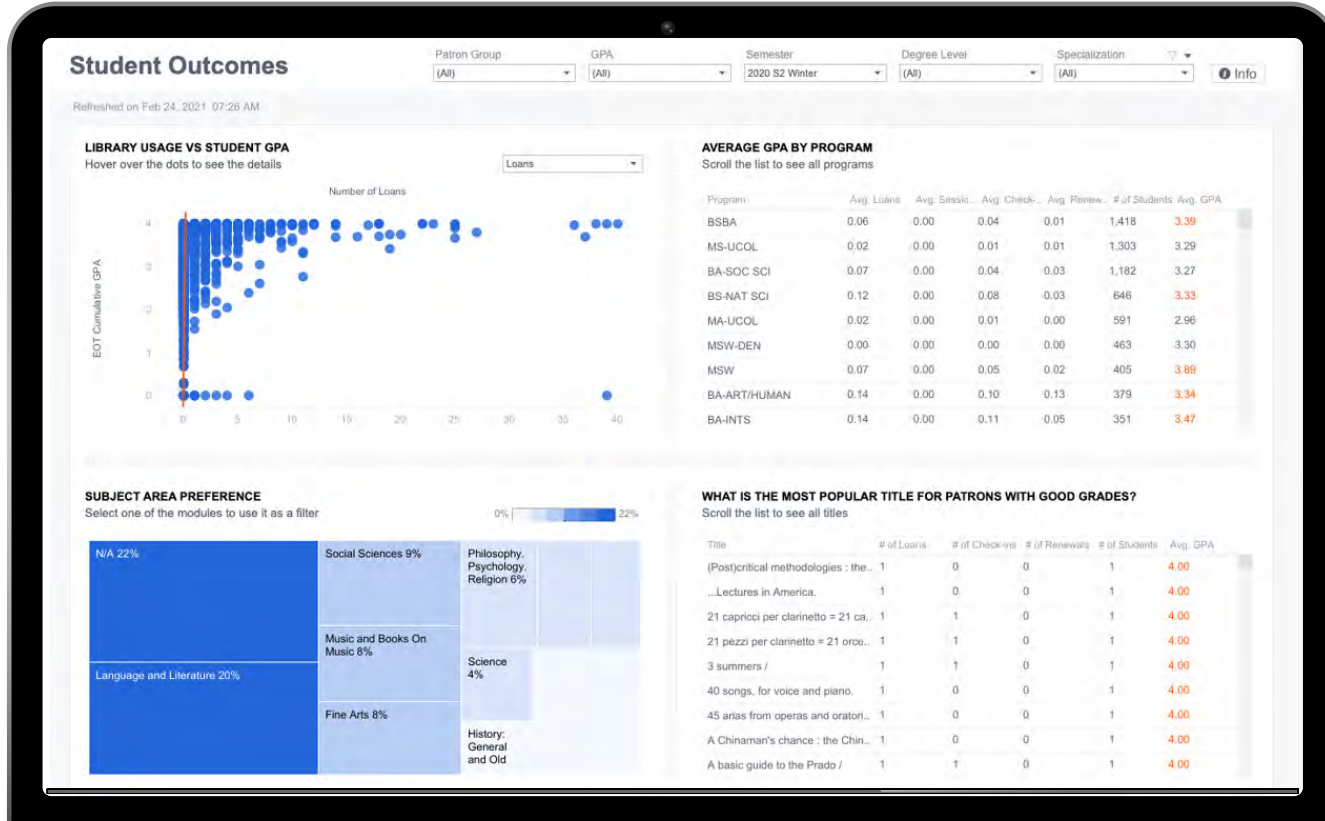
Student Outcomes

Patron Group (All)
GPA (All)
Semester 2020 S2 Winter
Degree Level (All)
Specialization (All)
Info

Refreshed on Feb 24, 2021 07:26 AM

LIBRARY USAGE VS STUDENT GPA
Hover over the dots to see the details
Loans

Number of Loans
EOT Cumulative GPA
4
3
2
1
0
0 5 10 15 20 25 30 35 40

AVERAGE GPA BY PROGRAM
Scroll the list to see all programs

| Program | Avg. Loans | Avg. Sessio.. | Avg. Check-.. | Avg. Renew.. | # of Students | Avg. GPA |
|---|---|---|---|---|---|---|
| BSBA | 0.06 | 0.00 | 0.04 | 0.01 | 1,418 | 3.39 |
| MS-UCOL | 0.02 | 0.00 | 0.01 | 0.01 | 1,303 | 3.29 |
| BA-SOC SCI | 0.07 | 0.00 | 0.04 | 0.03 | 1,182 | 3.27 |
| BS-NAT SCI | 0.12 | 0.00 | 0.08 | 0.03 | 646 | 3.33 |
| MA-UCOL | 0.02 | 0.00 | 0.01 | 0.00 | 591 | 2.96 |
| MSW-DEN | 0.00 | 0.00 | 0.00 | 0.00 | 463 | 3.30 |
| MSW | 0.07 | 0.00 | 0.05 | 0.02 | 405 | 3.89 |
| BA-ART/HUMAN | 0.14 | 0.00 | 0.10 | 0.13 | 379 | 3.34 |
| BA-INTS | 0.14 | 0.00 | 0.11 | 0.05 | 351 | 3.47 |

SUBJECT AREA PREFERENCE
Select one of the modules to use it as a filter
0% 22%

N/A 22%
Social Sciences 9%
Philosophy. Psychology. Religion 6%
Music and Books On Music 8%
Science 4%
Language and Literature 20%
Fine Arts 8%
History: General and Old

WHAT IS THE MOST POPULAR TITLE FOR PATRONS WITH GOOD GRADES?
Scroll the list to see all titles

| Title | # of Loans | # of Check-ins | # of Renewals | # of Students | Avg. GPA |
|---|---|---|---|---|---|
| (Post)critical methodologies : the.. | 1 | 0 | 0 | 1 | 4.00 |
| ...Lectures in America. | 1 | 0 | 0 | 1 | 4.00 |
| 21 capricci per clarinetto = 21 ca.. | 1 | 1 | 0 | 1 | 4.00 |
| 21 pezzi per clarinetto = 21 orce.. | 1 | 1 | 0 | 1 | 4.00 |
| 3 summers / | 1 | 1 | 0 | 1 | 4.00 |
| 40 songs, for voice and piano. | 1 | 0 | 0 | 1 | 4.00 |
| 45 arias from operas and oratori.. | 1 | 0 | 0 | 1 | 4.00 |
| A Chinaman's chance : the Chin.. | 1 | 0 | 0 | 1 | 4.00 |
| A basic guide to the Prado / | 1 | 1 | 0 | 1 | 4.00 |